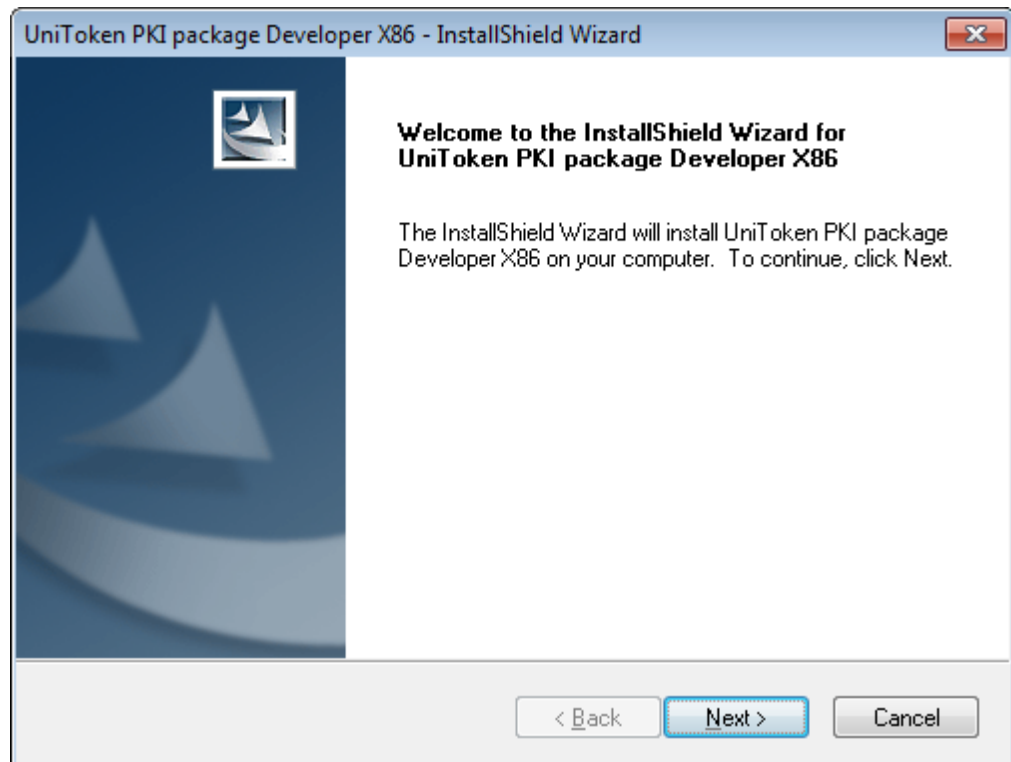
UniToken PKI package Developer X86 - InstallShield Wizard

Welcome to the InstallShield Wizard for UniToken PKI package Developer X86

The InstallShield Wizard will install UniToken PKI package Developer X86 on your computer. To continue, click Next.

< Back

Next >

Cancel